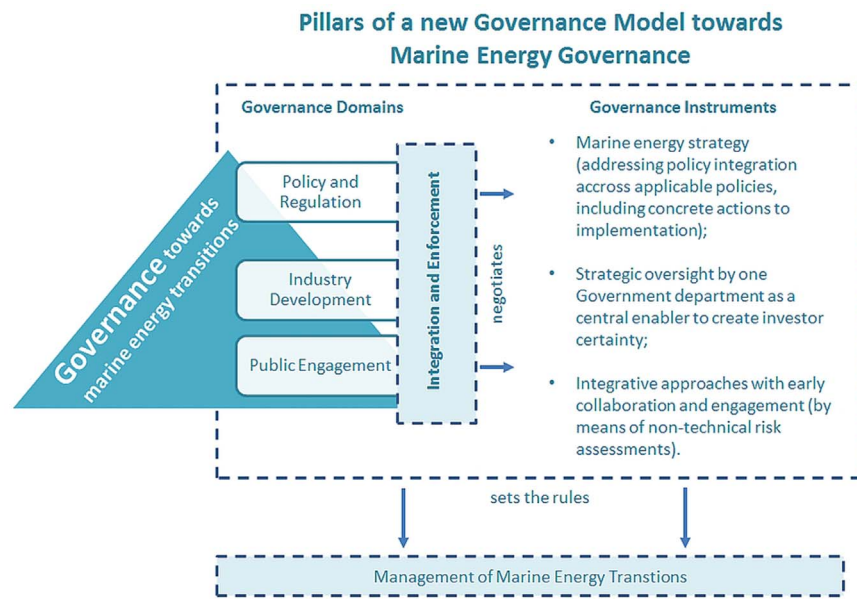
Pillars of a new Governance Model towards Marine Energy Governance

Governance Domains

Governance Instruments

Governance towards marine energy transitions

Policy and Regulation

Industry Development

Public Engagement

Integration and Enforcement

negotiates

• Marine energy strategy (addressing policy integration accross applicable policies, including concrete actions to implementation);

• Strategic oversight by one Government department as a central enabler to create investor certainty;

• Integrative approaches with early collaboration and engagement (by means of non-technical risk assessments).

sets the rules

Management of Marine Energy Transtions